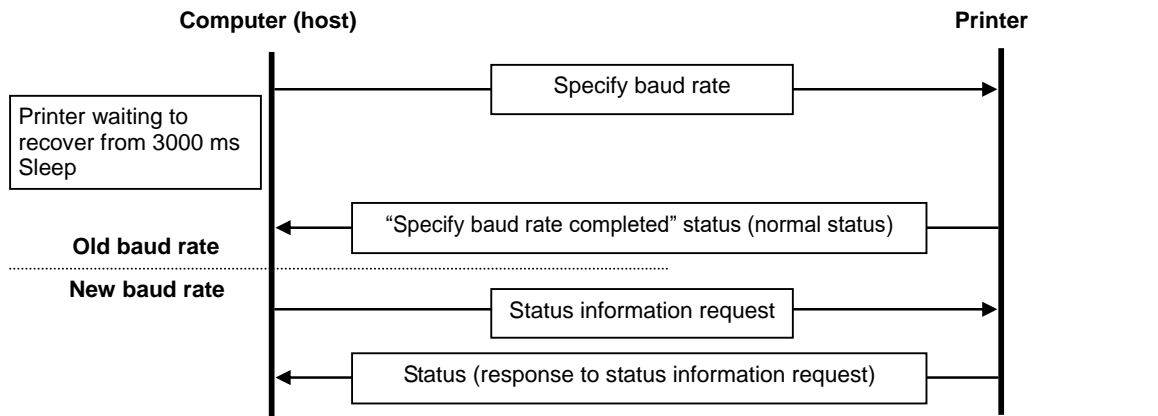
Computer (host)

Printer

Specify baud rate

Printer waiting to recover from 3000 ms Sleep

“Specify baud rate completed” status (normal status)

Old baud rate

New baud rate

Status information request

Status (response to status information request)